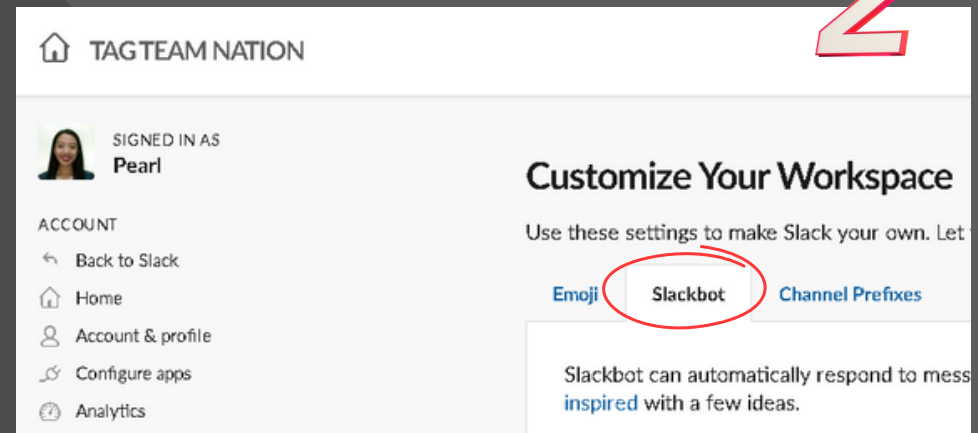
TAGTEAM NATION

SIGNED IN AS
Pearl

ACCOUNT
Back to Slack
Home
Account & profile
Configure apps
Analytics

Customize Your Workspace

Use these settings to make Slack your own. Let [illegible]

Emoji
Slackbot
Channel Prefixes

Slackbot can automatically respond to mess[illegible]
inspired with a few ideas.